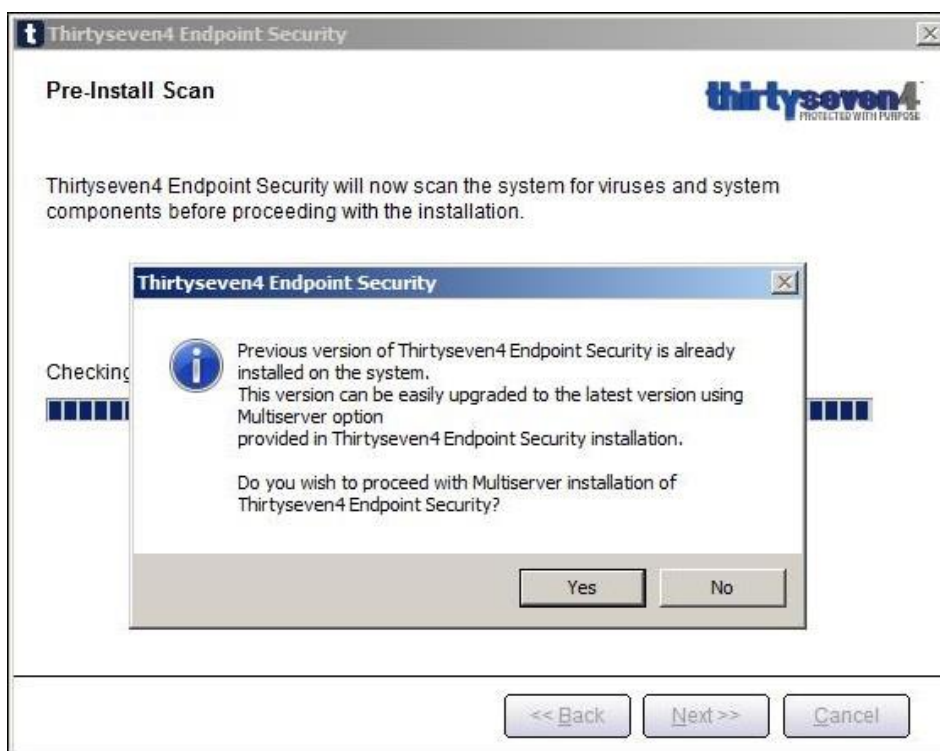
t Thirtyseven4 Endpoint Security

Pre-Install Scan

thirtyseven4
PROTECTED WITH PURPOSE

Thirtyseven4 Endpoint Security will now scan the system for viruses and system components before proceeding with the installation.

Thirtyseven4 Endpoint Security

Checking

Previous version of Thirtyseven4 Endpoint Security is already installed on the system.
This version can be easily upgraded to the latest version using Multiserver option
provided in Thirtyseven4 Endpoint Security installation.

Do you wish to proceed with Multiserver installation of Thirtyseven4 Endpoint Security?

Yes
No

<< Back
Next >>
Cancel